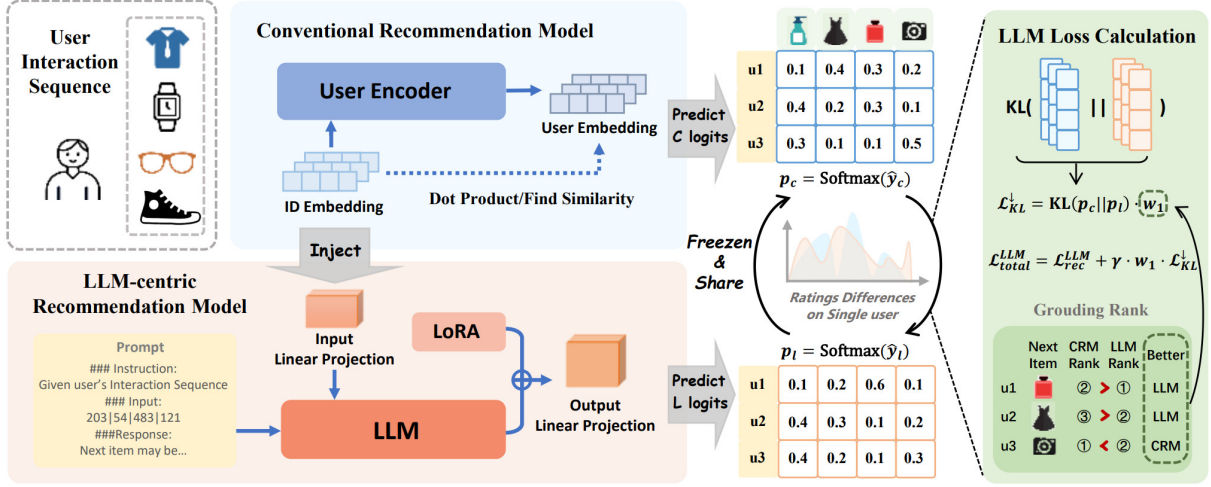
User Interaction Sequence

Conventional Recommendation Model

User Encoder

User Embedding

ID Embedding

Dot Product/Find Similarity

Predict C logits

| | | | | |
|---|---|---|---|---|
| u1 | 0.1 | 0.4 | 0.3 | 0.2 |
| u2 | 0.4 | 0.2 | 0.3 | 0.1 |
| u3 | 0.3 | 0.1 | 0.1 | 0.5 |

$p_c = \text{Softmax}(\hat{y}_c)$

Freezen & Share

Ratings Differences on Single user

$p_l = \text{Softmax}(\hat{y}_l)$

Predict L logits

| | | | | |
|---|---|---|---|---|
| u1 | 0.1 | 0.2 | 0.6 | 0.1 |
| u2 | 0.4 | 0.3 | 0.1 | 0.2 |
| u3 | 0.4 | 0.2 | 0.1 | 0.3 |

Inject

LLM-centric Recommendation Model

Prompt
### Instruction:
Given user's Interaction Sequence
### Input:
203|54|483|121
###Response:
Next item may be...

Input Linear Projection

LoRA

LLM

Output Linear Projection

LLM Loss Calculation

KL( || )

$\mathcal{L}_{KL}^{\downarrow} = \text{KL}(p_c||p_l) \cdot w_1$

$\mathcal{L}_{total}^{LLM} = \mathcal{L}_{rec}^{LLM} + \gamma \cdot w_1 \cdot \mathcal{L}_{KL}^{\downarrow}$

Grouding Rank

| | Next Item | CRM Rank | | LLM Rank | Better |
|---|---|---|---|---|---|
| u1 | | ② | > | ① | LLM |
| u2 | | ③ | > | ② | LLM |
| u3 | | ① | < | ② | CRM |